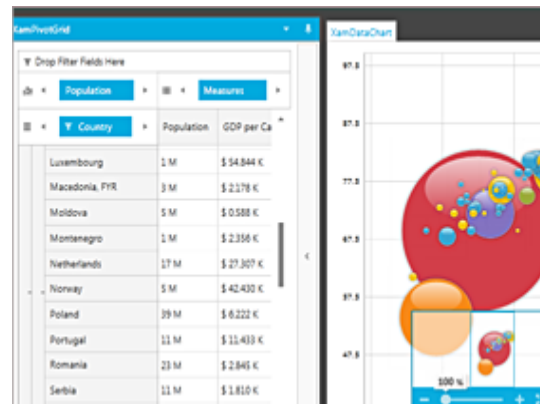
XamPivotGrid

Drop Filter Fields Here

Population

Measures

Country

| | Population | GDP per Ca |
|---|---|---|
| Luxembourg | 1 M | $ 54.844 K |
| Macedonia, FYR | 3 M | $ 2.178 K |
| Moldova | 5 M | $ 0.588 K |
| Montenegro | 1 M | $ 2.356 K |
| Netherlands | 17 M | $ 27.307 K |
| Norway | 5 M | $ 42.430 K |
| Poland | 39 M | $ 6.222 K |
| Portugal | 11 M | $ 11.433 K |
| Romania | 23 M | $ 2.845 K |
| Serbia | 11 M | $ 1.810 K |

XamDataChart

97.5

87.5

77.5

67.5

57.5

47.5

100 %